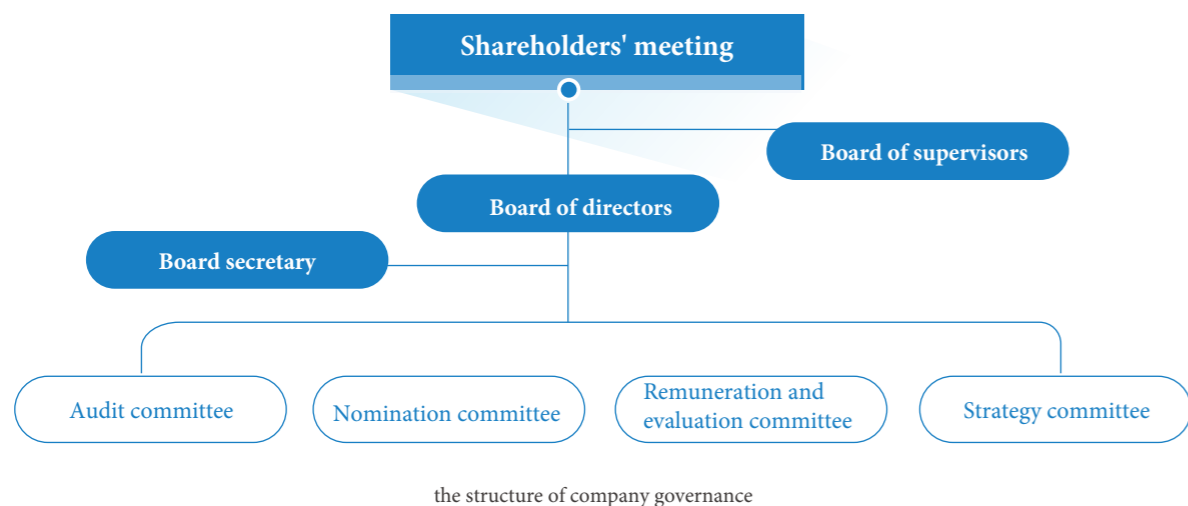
Shareholders' meeting

Board of supervisors

Board of directors

Board secretary

Audit committee

Nomination committee

Remuneration and evaluation committee

Strategy committee

the structure of company governance